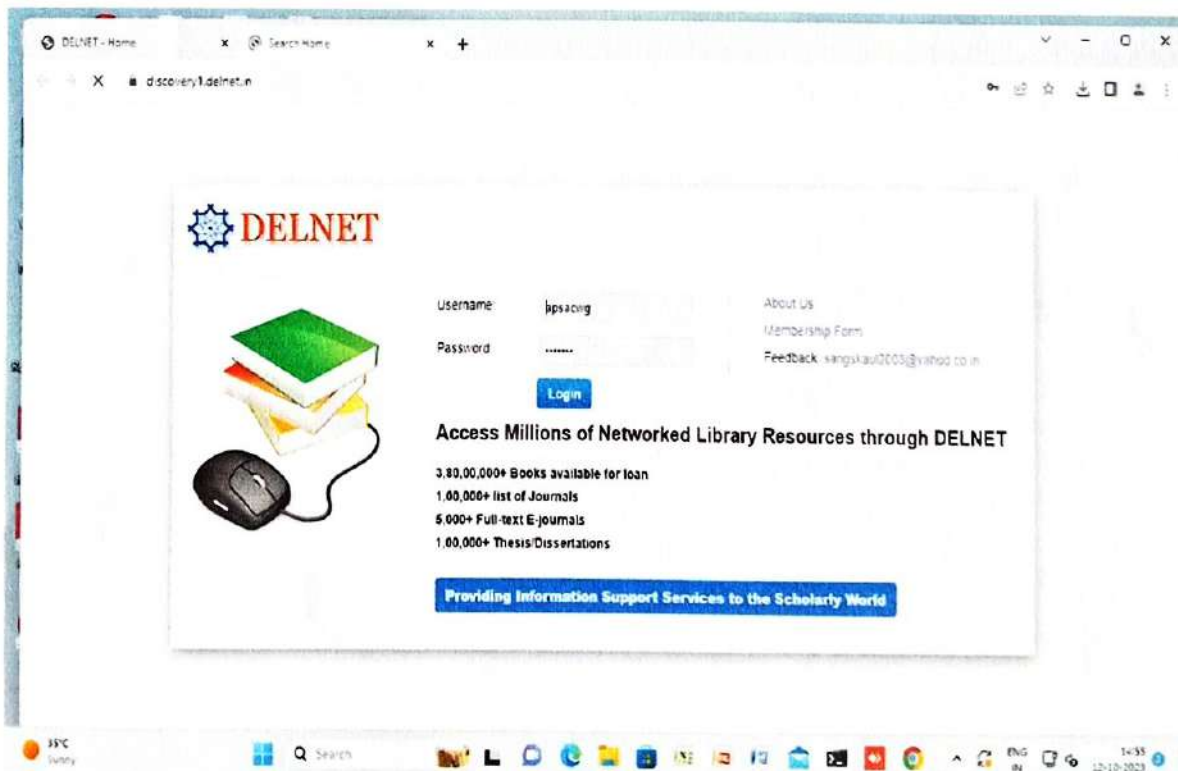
DELNET - Home
Search Home
discovery1.delnet.in

DELNET

Username: apsacwg
Password: .......
Login

About Us
Membership Form
Feedback: sangskaul2003@yahoo.co.in

Access Millions of Networked Library Resources through DELNET

3,80,00,000+ Books available for loan
1,00,000+ list of Journals
5,000+ Full-text E-journals
1,00,000+ Thesis/Dissertations

Providing Information Support Services to the Scholarly World

35°C
Sunny
Search
ENG
IN
14:55
12-10-2023